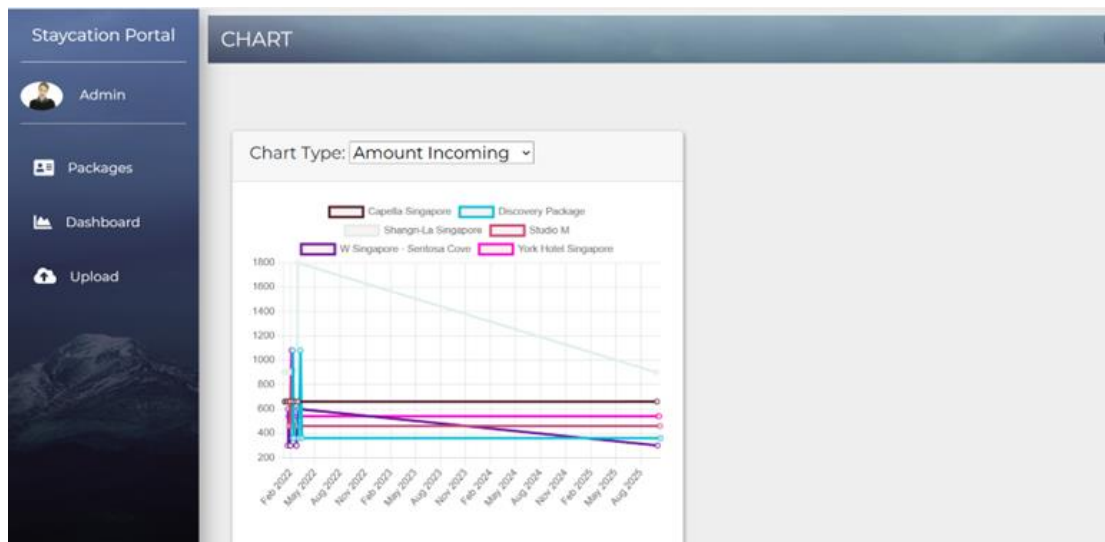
Staycation Portal

Admin

Packages

Dashboard

Upload

CHART

Chart Type: Amount Incoming

Capella Singapore
Discovery Package
Shangri-La Singapore
Studio M
W Singapore - Sentosa Cove
York Hotel Singapore

1800
1600
1400
1200
1000
800
600
400
200

Feb 2022
May 2022
Aug 2022
Nov 2022
Feb 2023
May 2023
Aug 2023
Nov 2023
Feb 2024
May 2024
Aug 2024
Nov 2024
Feb 2025
May 2025
Aug 2025